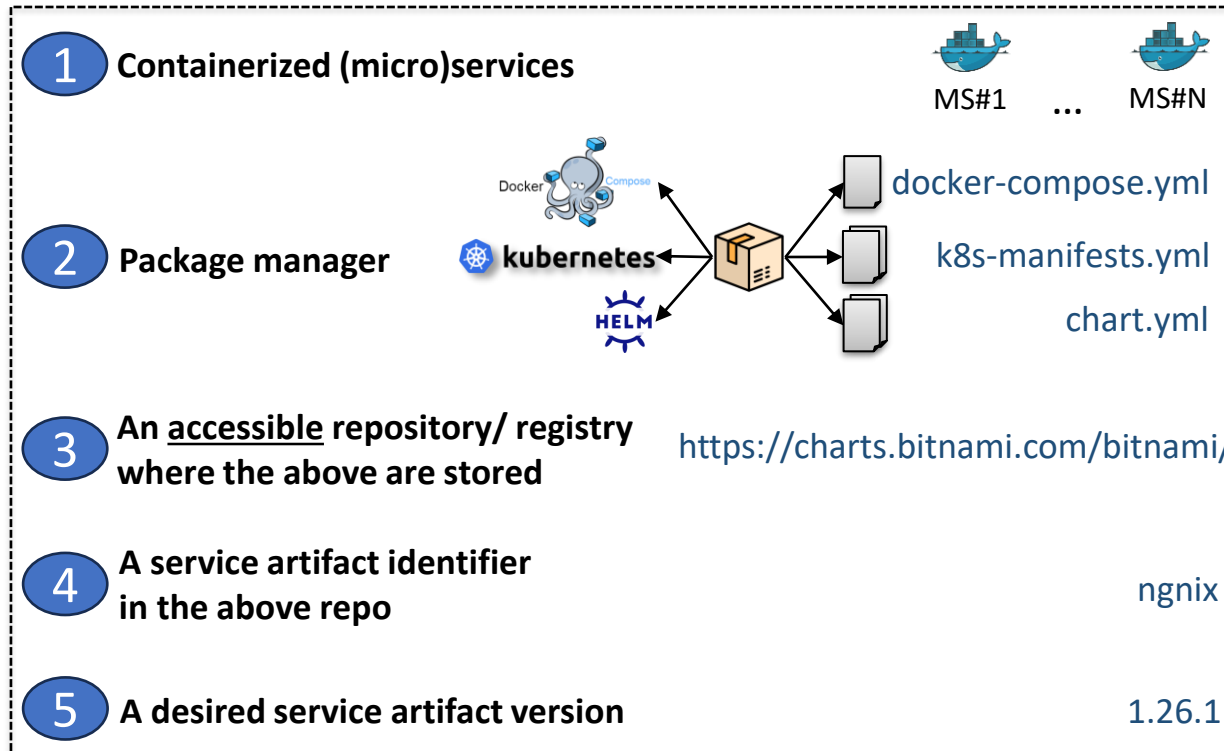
1 Containerized (micro)services

MS#1 ... MS#N

2 Package manager

Docker Compose

kubernetes

HELM

docker-compose.yml

k8s-manifests.yml

chart.yml

3 An accessible repository/ registry where the above are stored

https://charts.bitnami.com/bitnami/

4 A service artifact identifier in the above repo

ngnix

5 A desired service artifact version

1.26.1